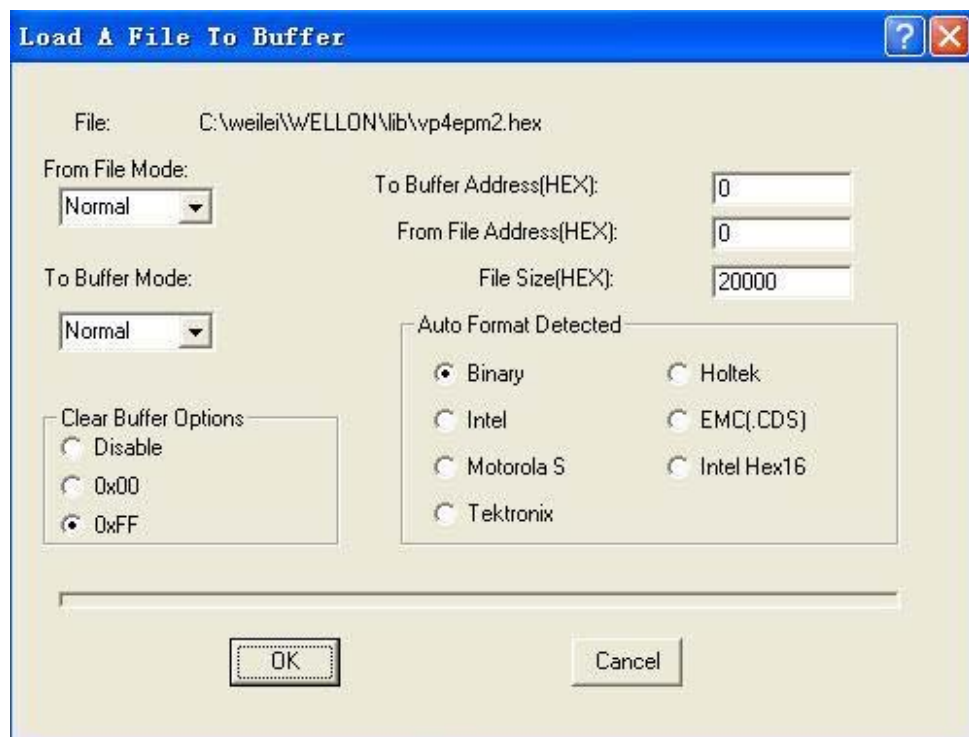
Load A File To Buffer

File: C:\weilei\WELLON\lib\vp4epm2.hex

From File Mode:
Normal

To Buffer Address(HEX): 0
From File Address(HEX): 0
File Size(HEX): 20000

To Buffer Mode:
Normal

Auto Format Detected
Binary
Holtek
Intel
EMC(.CDS)
Motorola S
Intel Hex16
Tektronix

Clear Buffer Options
Disable
0x00
0xFF

OK
Cancel